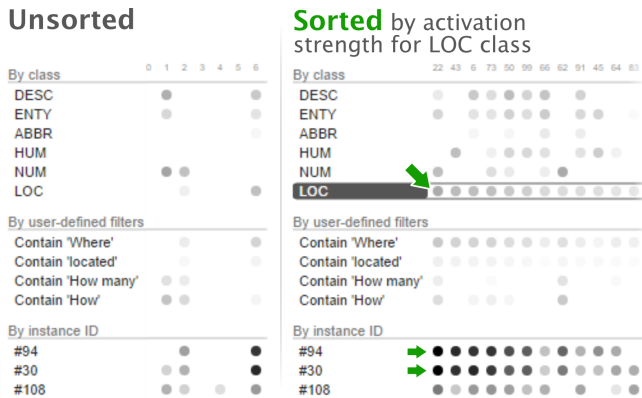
Unsorted

By class

0 1 2 3 4 5 6

DESC
ENTY
ABBR
HUM
NUM
LOC

By user-defined filters

Contain 'Where'
Contain 'located'
Contain 'How many'
Contain 'How'

By instance ID

#94
#30
#108

Sorted by activation strength for LOC class

By class

22 43 6 73 50 99 66 62 91 45 64 83

DESC
ENTY
ABBR
HUM
NUM
LOC

By user-defined filters

Contain 'Where'
Contain 'located'
Contain 'How many'
Contain 'How'

By instance ID

#94
#30
#108